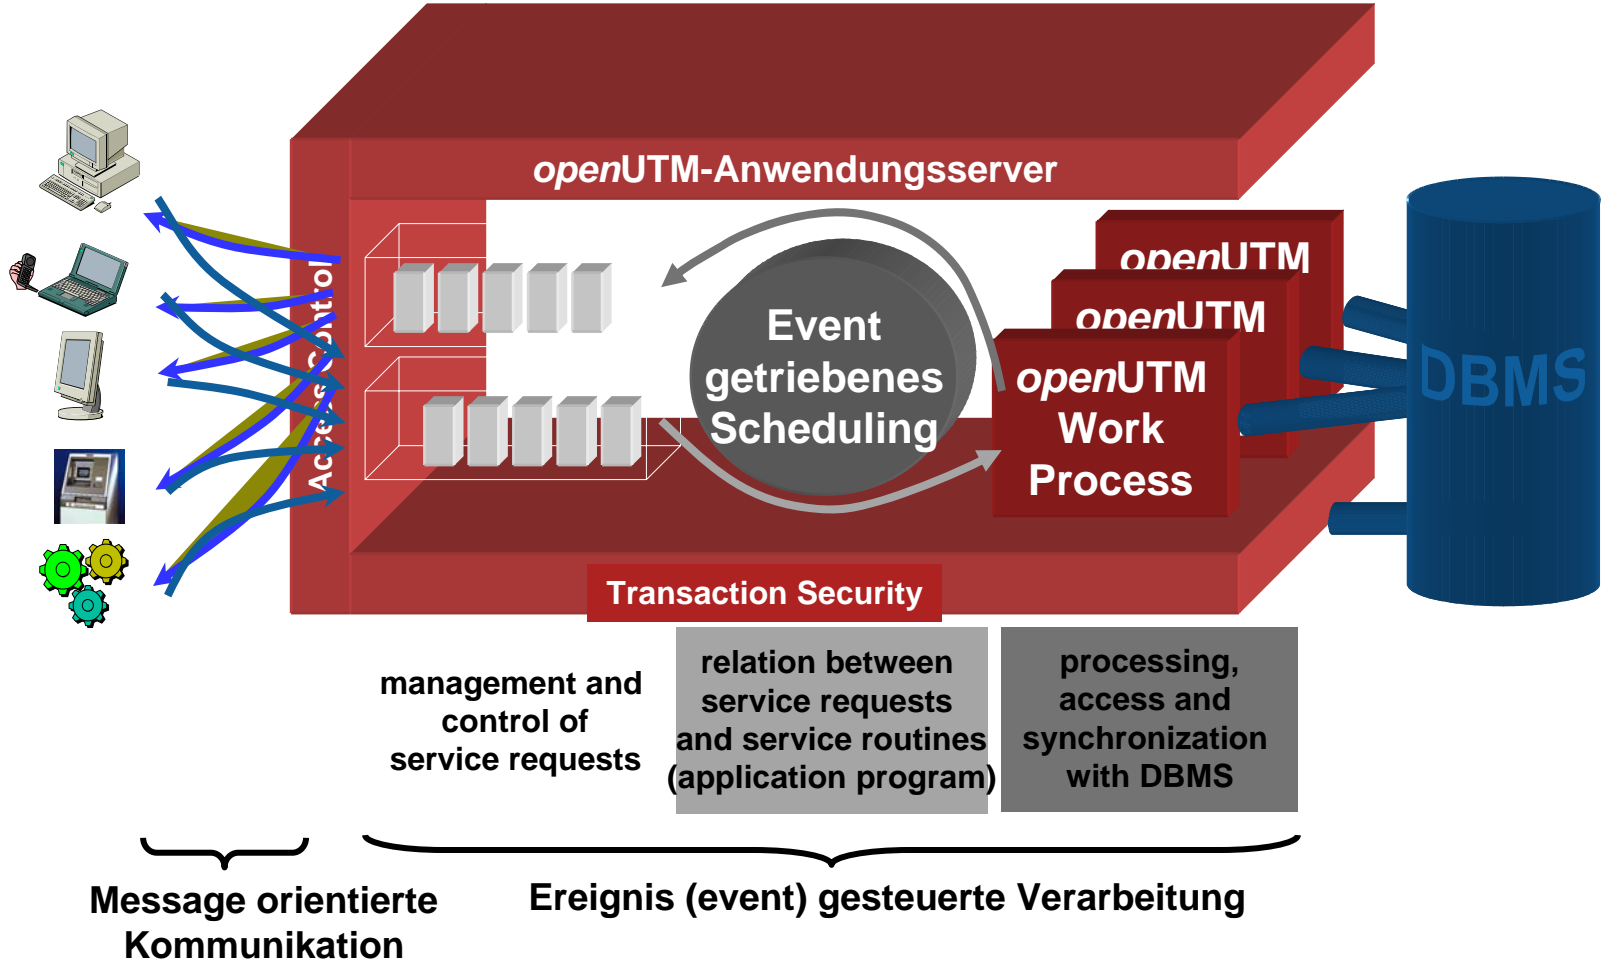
*open*UTM-Anwendungsserver

Access Control

Event getriebenes Scheduling

*open*UTM

*open*UTM

*open*UTM Work Process

DBMS

Transaction Security

management and control of service requests

relation between service requests and service routines (application program)

processing, access and synchronization with DBMS

Message orientierte Kommunikation

Ereignis (event) gesteuerte Verarbeitung